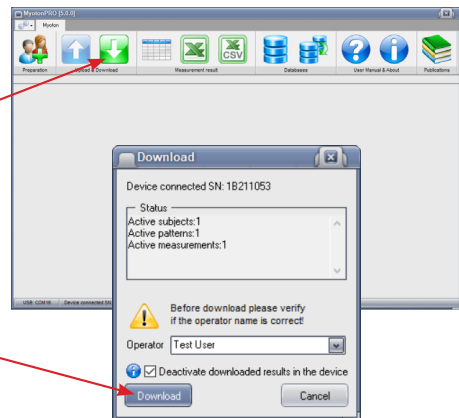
MyotonPRO [5.0.0]

Myoton

Preparation

Upload & Download

Measurement result

Databases

User Manual & About

Publications

USB: COM16

Device connected SN

Download

Device connected SN: 1B211053

Status

Active subjects:1
Active patterns:1
Active measurements:1

Before download please verify if the operator name is correct!

Operator Test User

Deactivate downloaded results in the device

Download

Cancel